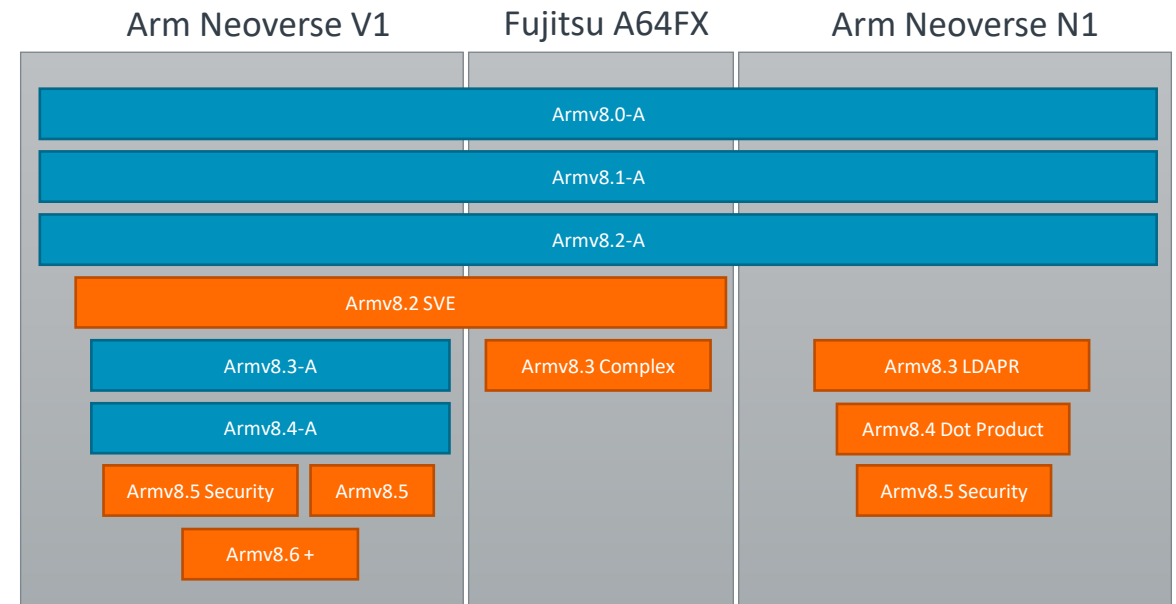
Arm Neoverse V1

Fujitsu A64FX

Arm Neoverse N1

Armv8.0-A

Armv8.1-A

Armv8.2-A

Armv8.2 SVE

Armv8.3-A

Armv8.3 Complex

Armv8.3 LDAPR

Armv8.4-A

Armv8.4 Dot Product

Armv8.5 Security

Armv8.5

Armv8.5 Security

Armv8.6 +